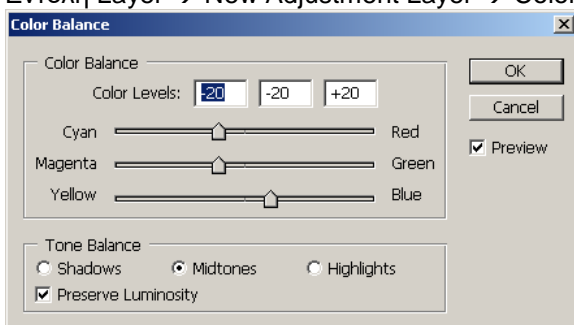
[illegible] Layer → New Adjustment Layer → Color

Color Balance

Color Balance

Color Levels: -20 -20 +20

Cyan Red

Magenta Green

Yellow Blue

Tone Balance

Shadows Midtones Highlights

Preserve Luminosity

OK

Cancel

Preview